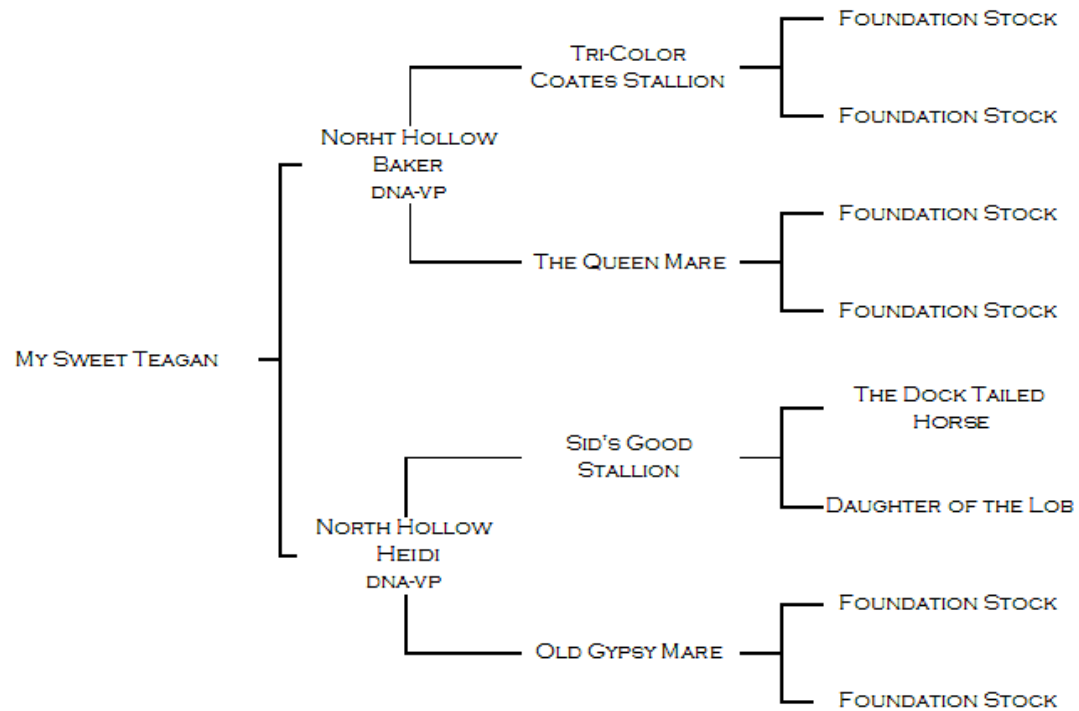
My Sweet Teagan

Norht Hollow Baker
dna-vp

Tri-Color Coates Stallion

Foundation Stock

Foundation Stock

The Queen Mare

Foundation Stock

Foundation Stock

North Hollow Heidi
dna-vp

Sid's Good Stallion

The Dock Tailed Horse

Daughter of the Lob

Old Gypsy Mare

Foundation Stock

Foundation Stock